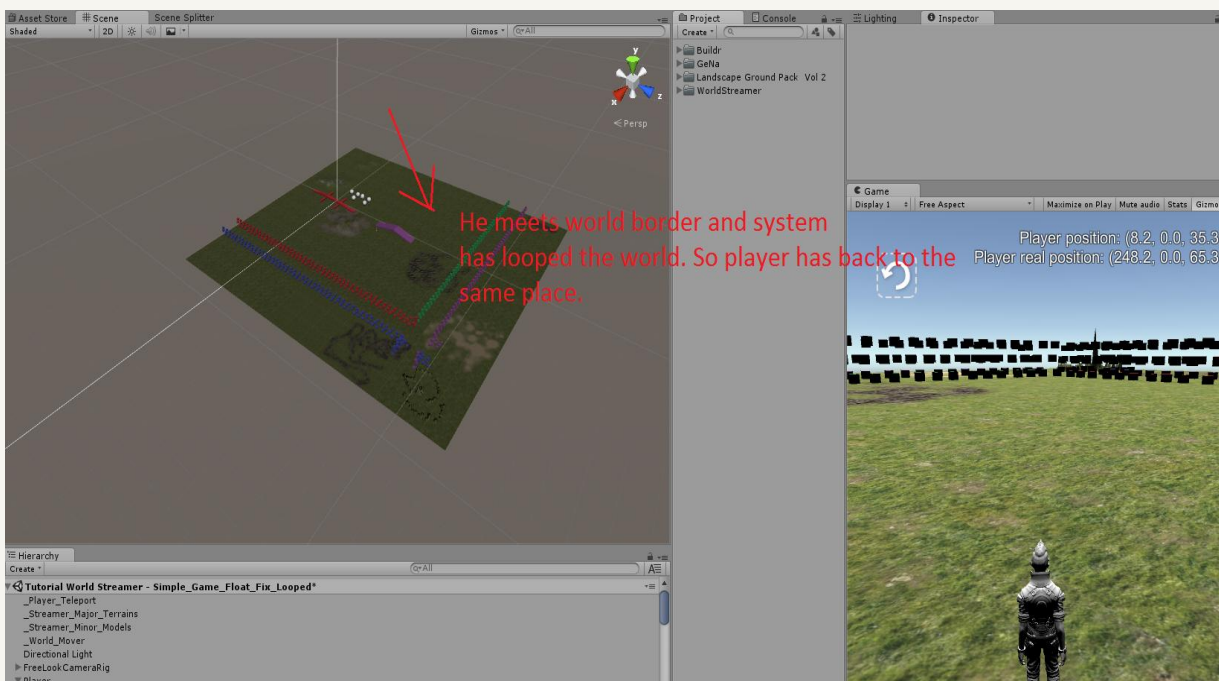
Asset Store # Scene Scene Splitter
Shaded 2D Gizmos Q*All

y
x z
≤Persp

He meets world border and system has looped the world. So player has back to the same place.

Project Console
Create
Buildr
GeNa
Landscape Ground Pack Vol 2
WorldStreamer

Lighting Inspector

Game
Display 1 Free Aspect Maximize on Play Mute audio Stats Gizmo

Player position: (8.2, 0.0, 35.3
Player real position: (248.2, 0.0, 65.3

Hierarchy
Create Q*All
Tutorial World Streamer - Simple_Game_Float_Fix_Looped*
_Player_Teleport
_Streamer_Major_Terrains
_Streamer_Minor_Models
_World_Mover
Directional Light
FreeLookCameraRig
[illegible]